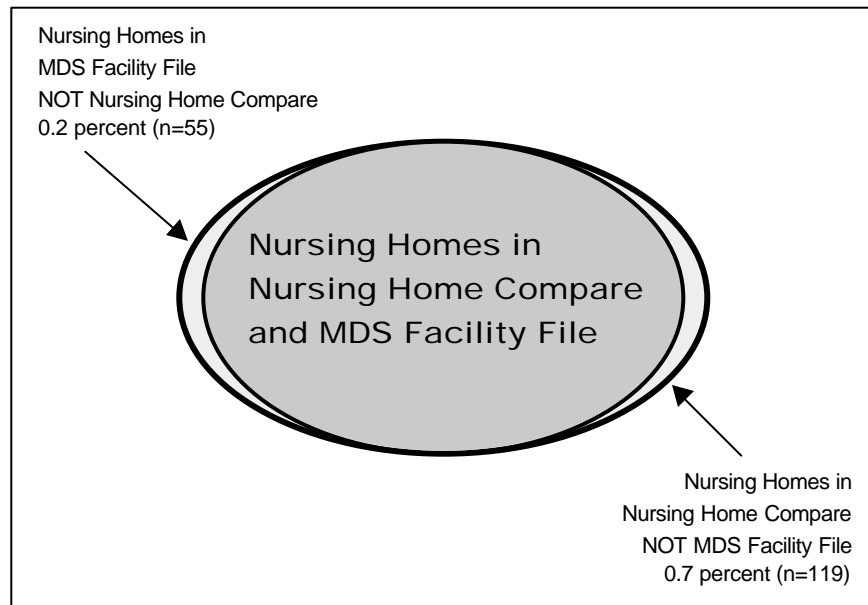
Nursing Homes in
MDS Facility File
NOT Nursing Home Compare
0.2 percent (n=55)

Nursing Homes in
Nursing Home Compare
and MDS Facility File

Nursing Homes in
Nursing Home Compare
NOT MDS Facility File
0.7 percent (n=119)